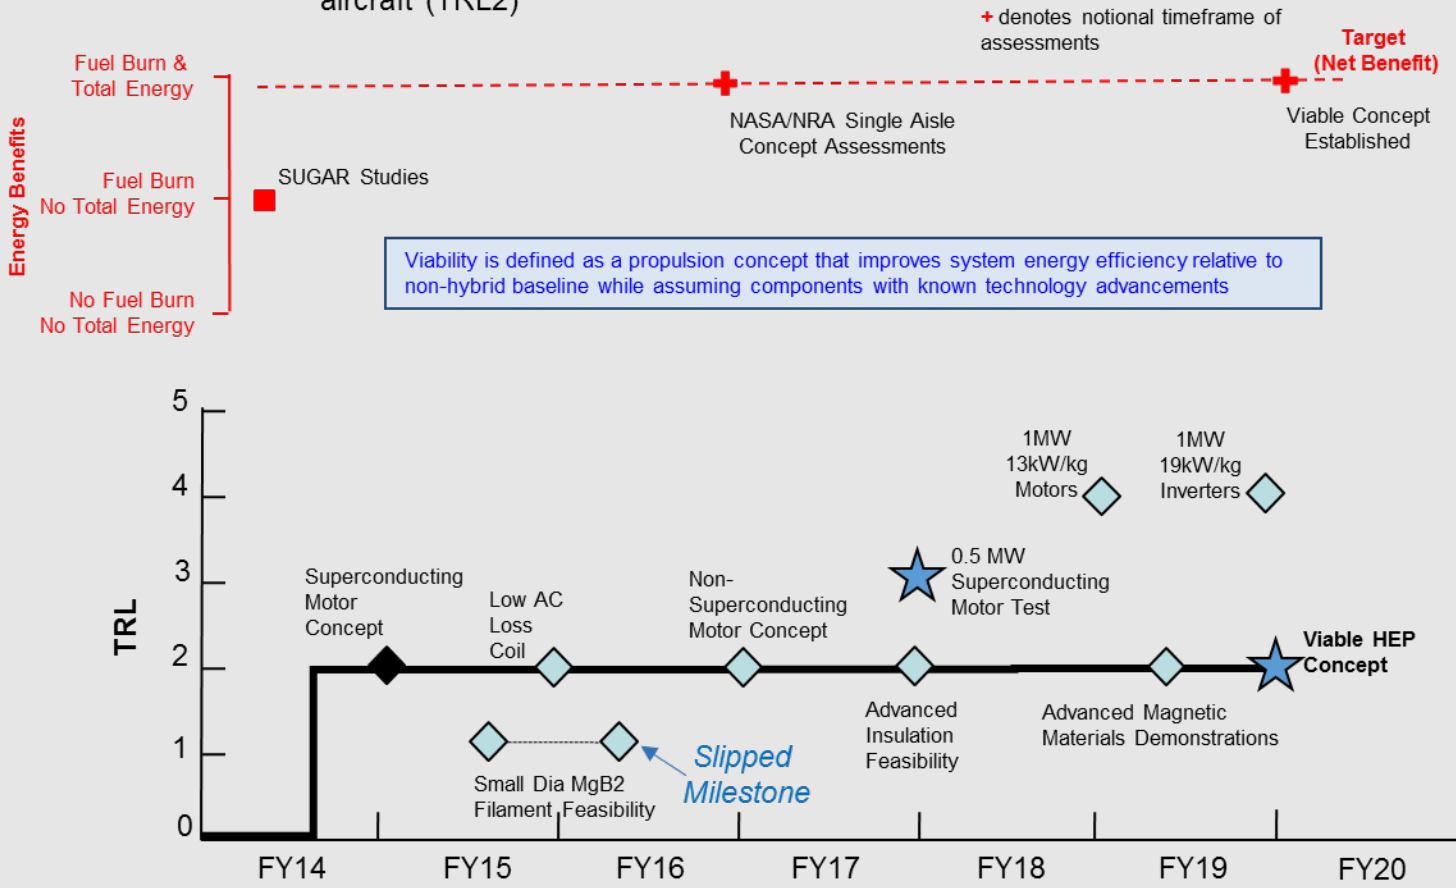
aircraft (TRL2)

+ denotes notional timeframe of assessments

Target (Net Benefit)

Energy Benefits

Fuel Burn & Total Energy

Fuel Burn No Total Energy

No Fuel Burn No Total Energy

SUGAR Studies

NASA/NRA Single Aisle Concept Assessments

Viable Concept Established

Viability is defined as a propulsion concept that improves system energy efficiency relative to non-hybrid baseline while assuming components with known technology advancements

TRL

5
4
3
2
1
0

1MW 13kW/kg Motors

1MW 19kW/kg Inverters

0.5 MW Superconducting Motor Test

Superconducting Motor Concept

Low AC Loss Coil

Non-Superconducting Motor Concept

Viable HEP Concept

Advanced Insulation Feasibility

Advanced Magnetic Materials Demonstrations

Small Dia MgB2 Filament Feasibility

Slipped Milestone

FY14 FY15 FY16 FY17 FY18 FY19 FY20